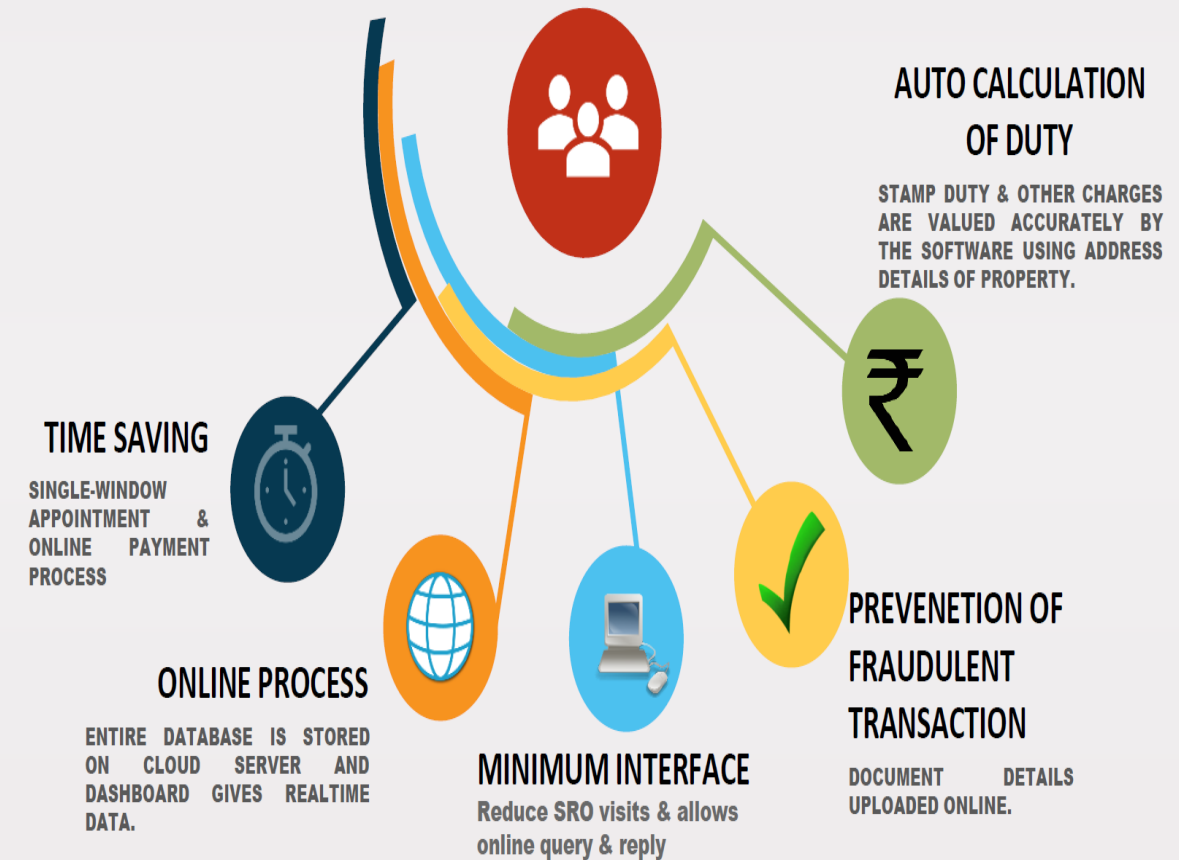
AUTO CALCULATION OF DUTY

STAMP DUTY & OTHER CHARGES ARE VALUED ACCURATELY BY THE SOFTWARE USING ADDRESS DETAILS OF PROPERTY.

TIME SAVING

SINGLE-WINDOW APPOINTMENT & ONLINE PAYMENT PROCESS

ONLINE PROCESS

ENTIRE DATABASE IS STORED ON CLOUD SERVER AND DASHBOARD GIVES REALTIME DATA.

MINIMUM INTERFACE

Reduce SRO visits & allows online query & reply

PREVENETION OF FRAUDULENT TRANSACTION

DOCUMENT DETAILS UPLOADED ONLINE.